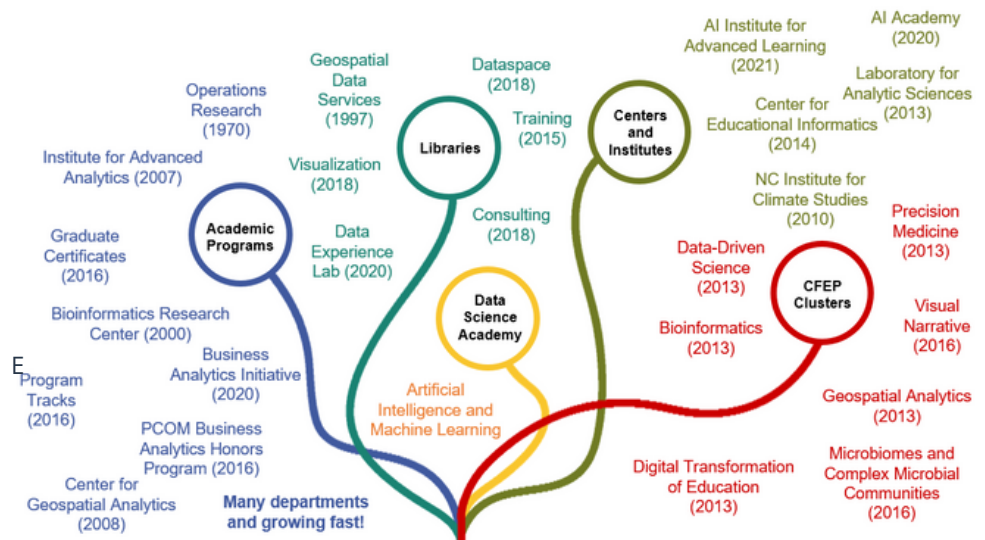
Operations Research (1970)

Institute for Advanced Analytics (2007)

Graduate Certificates (2016)

Bioinformatics Research Center (2000)

E

Program Tracks (2016)

Business Analytics Initiative (2020)

PCOM Business Analytics Honors Program (2016)

Center for Geospatial Analytics (2008)

Many departments and growing fast!

Academic Programs

Geospatial Data Services (1997)

Visualization (2018)

Data Experience Lab (2020)

Libraries

Dataspace (2018)

Training (2015)

Consulting (2018)

Data Science Academy

Artificial Intelligence and Machine Learning

Centers and Institutes

AI Institute for Advanced Learning (2021)

AI Academy (2020)

Laboratory for Analytic Sciences (2013)

Center for Educational Informatics (2014)

NC Institute for Climate Studies (2010)

Data-Driven Science (2013)

Precision Medicine (2013)

CFEP Clusters

Bioinformatics (2013)

Visual Narrative (2016)

Geospatial Analytics (2013)

Digital Transformation of Education (2013)

Microbiomes and Complex Microbial Communities (2016)